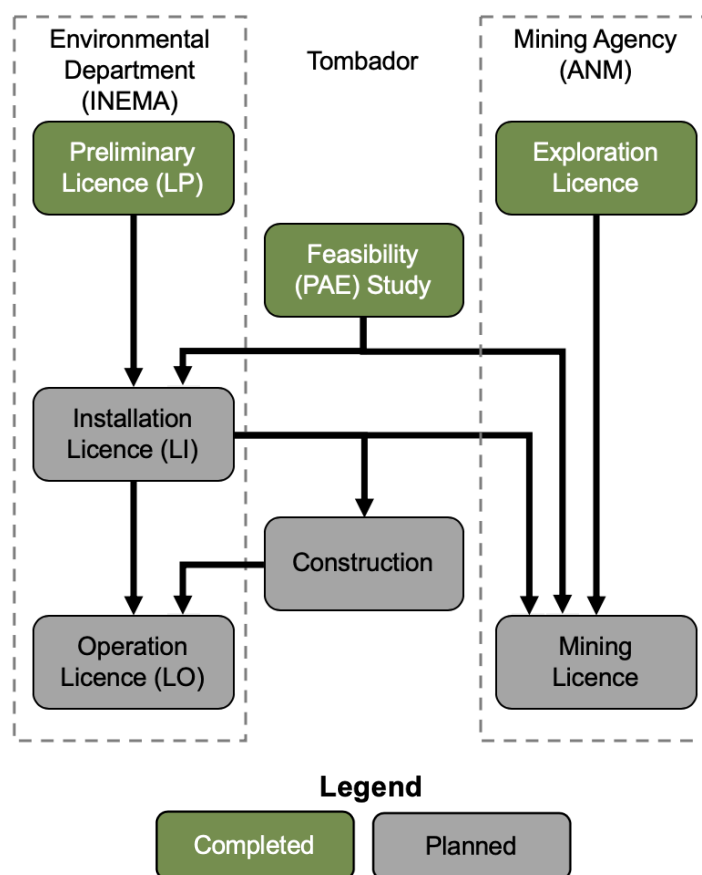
Environmental Department (INEMA)

Tombador

Mining Agency (ANM)

Preliminary Licence (LP)

Exploration Licence

Feasibility (PAE) Study

Installation Licence (LI)

Construction

Operation Licence (LO)

Mining Licence

Legend

Completed

Planned